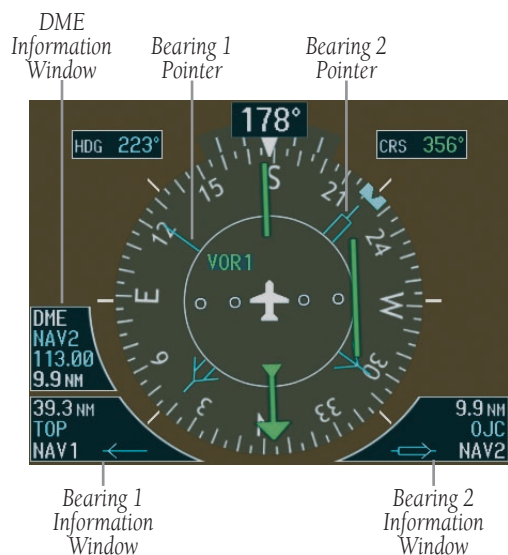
DME Information Window

Bearing 1 Pointer

Bearing 2 Pointer

178°

HDG 223°

CRS 356°

S

15

21

12

24

E

W

VOR1

6

30

3

33

N

DME
NAV2
113.00
9.9 NM

39.3 NM
TOP
NAV1

9.9 NM
OJC
NAV2

Bearing 1 Information Window

Bearing 2 Information Window